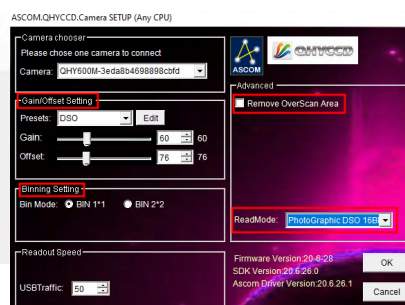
ASCOM.QHYCCD.Camera SETUP (Any CPU)

Camera chooser
Please chose one camera to connect
Camera: QHY600M-3eda8b4698898cbfd

ASCOM
QHYCCD

Gain/Offset Setting
Presets: DSO
Edit
Gain: 60 60
Offset: 76 76

Advanced
Remove OverScan Area

Binning Setting
Bin Mode: BIN 1*1 BIN 2*2

ReadMode: PhotoGraphic DSO 16B

Readout Speed
USBTraffic: 50

Firmware Version:20-6-28
SDK Version:20.6.26.0
Ascom Driver Version:20.6.26.1

OK
Cancel